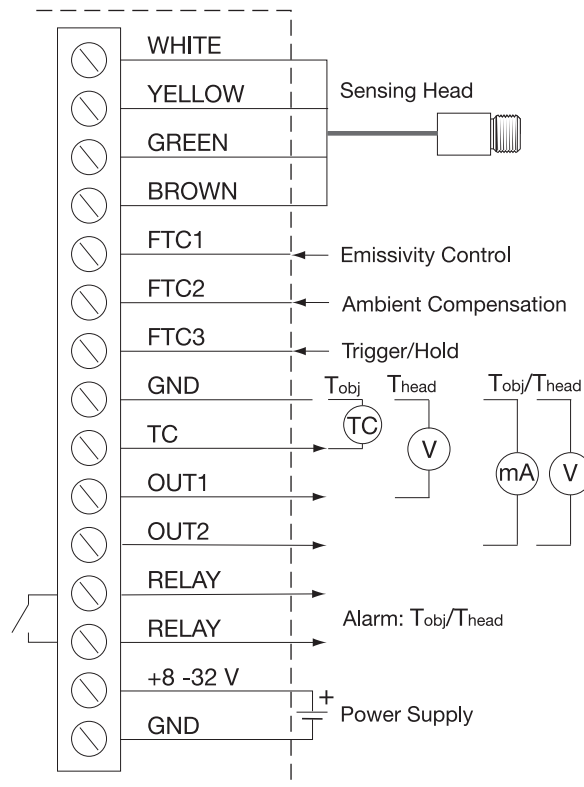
WHITE
YELLOW
GREEN
BROWN
Sensing Head
FTC1
Emissivity Control
FTC2
Ambient Compensation
FTC3
Trigger/Hold
GND
TC
OUT1
OUT2
$T_{obj}$
TC
$T_{head}$
V
$T_{obj}/T_{head}$
mA
V
RELAY
RELAY
Alarm: $T_{obj}/T_{head}$
+8 -32 V
GND
+
Power Supply